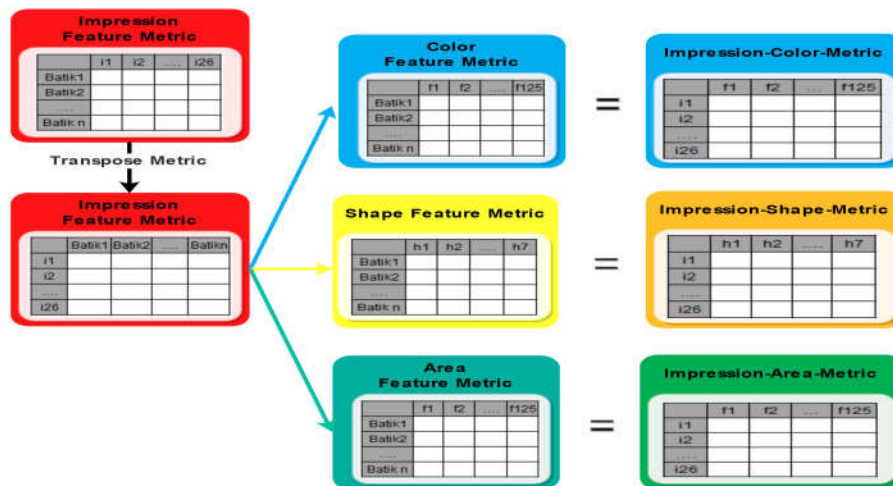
Impression Feature Metric

|  | i1 | i2 | .... | i26 |
|---|---|---|---|---|
| Batik1 |  |  |  |  |
| Batik2 |  |  |  |  |
| .... |  |  |  |  |
| Batik n |  |  |  |  |

Transpose Metric

Impression Feature Metric

|  | Batik1 | Batik2 | .... | Batikn |
|---|---|---|---|---|
| i1 |  |  |  |  |
| i2 |  |  |  |  |
| .... |  |  |  |  |
| i26 |  |  |  |  |

Color Feature Metric

|  | f1 | f2 | .... | f125 |
|---|---|---|---|---|
| Batik1 |  |  |  |  |
| Batik2 |  |  |  |  |
| .... |  |  |  |  |
| Batik n |  |  |  |  |

=

Impression-Color-Metric

|  | f1 | f2 | .... | f125 |
|---|---|---|---|---|
| i1 |  |  |  |  |
| i2 |  |  |  |  |
| .... |  |  |  |  |
| i26 |  |  |  |  |

Shape Feature Metric

|  | h1 | h2 | .... | h7 |
|---|---|---|---|---|
| Batik1 |  |  |  |  |
| Batik2 |  |  |  |  |
| .... |  |  |  |  |
| Batik n |  |  |  |  |

=

Impression-Shape-Metric

|  | h1 | h2 | .... | h7 |
|---|---|---|---|---|
| i1 |  |  |  |  |
| i2 |  |  |  |  |
| .... |  |  |  |  |
| i26 |  |  |  |  |

Area Feature Metric

|  | f1 | f2 | .... | f125 |
|---|---|---|---|---|
| Batik1 |  |  |  |  |
| Batik2 |  |  |  |  |
| .... |  |  |  |  |
| Batik n |  |  |  |  |

=

Impression-Area-Metric

|  | f1 | f2 | .... | f125 |
|---|---|---|---|---|
| i1 |  |  |  |  |
| i2 |  |  |  |  |
| .... |  |  |  |  |
| i26 |  |  |  |  |